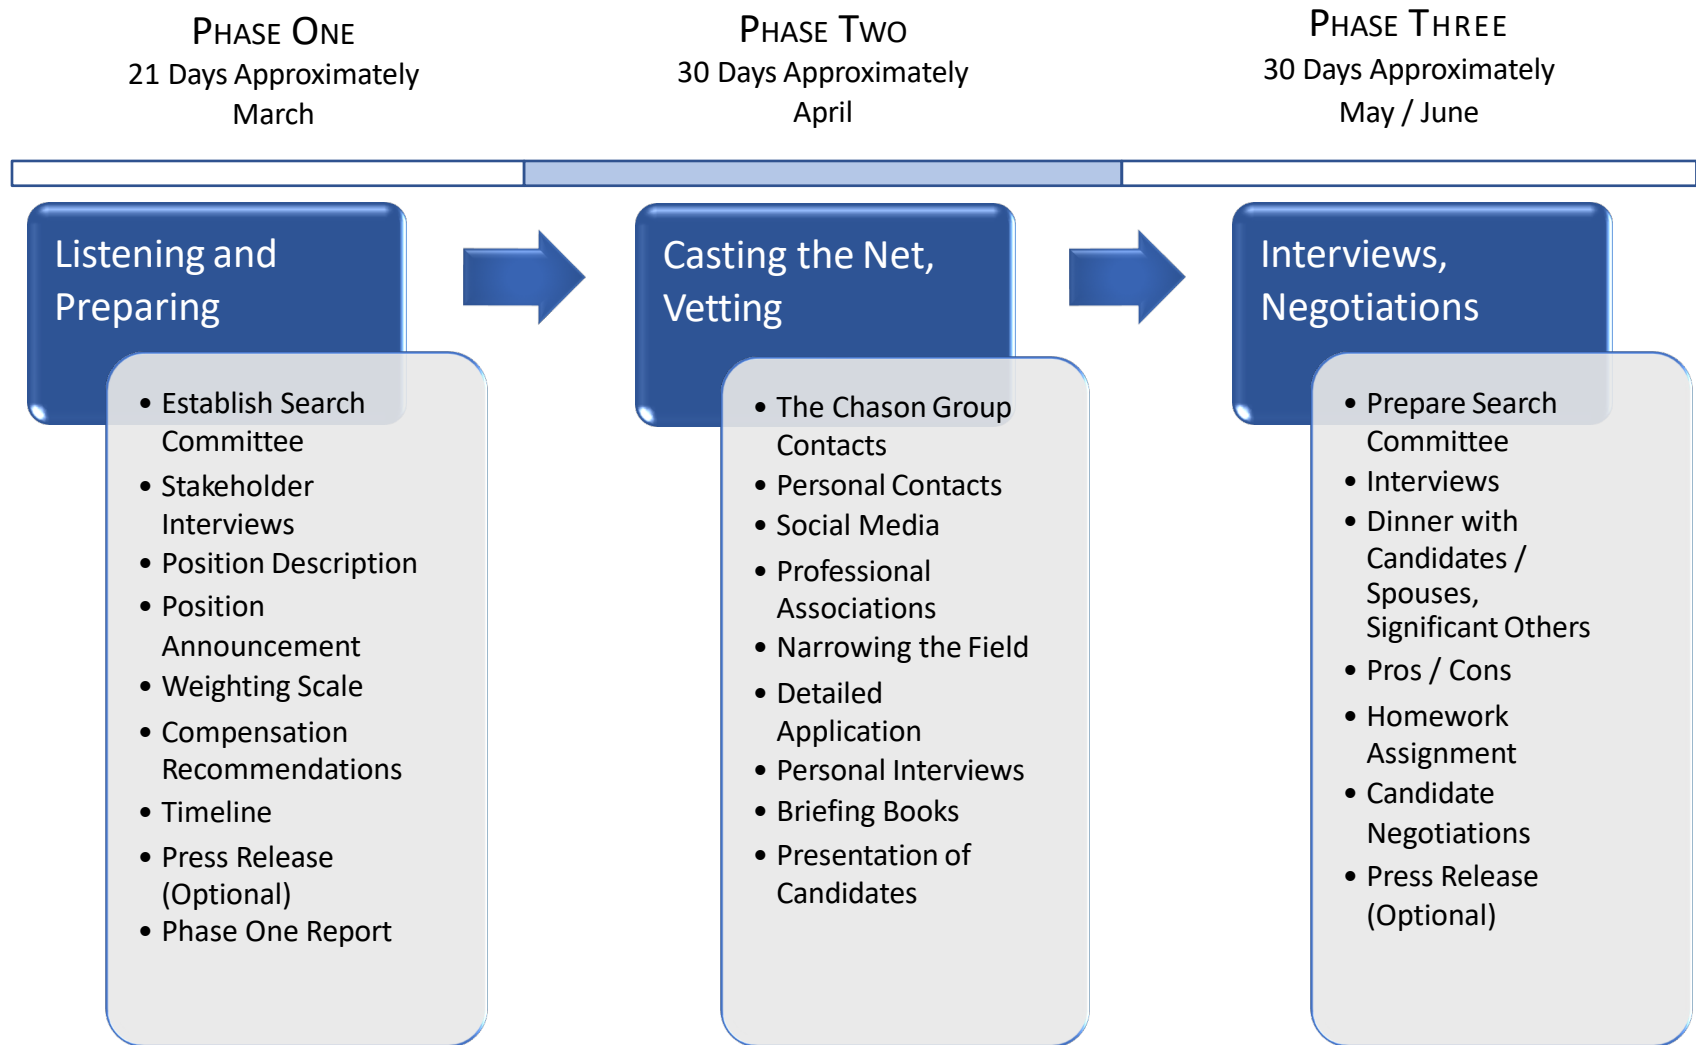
PHASE ONE
21 Days Approximately
March

Listening and Preparing

- Establish Search Committee
- Stakeholder Interviews
- Position Description
- Position Announcement
- Weighting Scale
- Compensation Recommendations
- Timeline
- Press Release (Optional)
- Phase One Report

PHASE TWO
30 Days Approximately
April

Casting the Net, Vetting

- The Chason Group Contacts
- Personal Contacts
- Social Media
- Professional Associations
- Narrowing the Field
- Detailed Application
- Personal Interviews
- Briefing Books
- Presentation of Candidates

PHASE THREE
30 Days Approximately
May / June

Interviews, Negotiations

- Prepare Search Committee
- Interviews
- Dinner with Candidates / Spouses, Significant Others
- Pros / Cons
- Homework Assignment
- Candidate Negotiations
- Press Release (Optional)